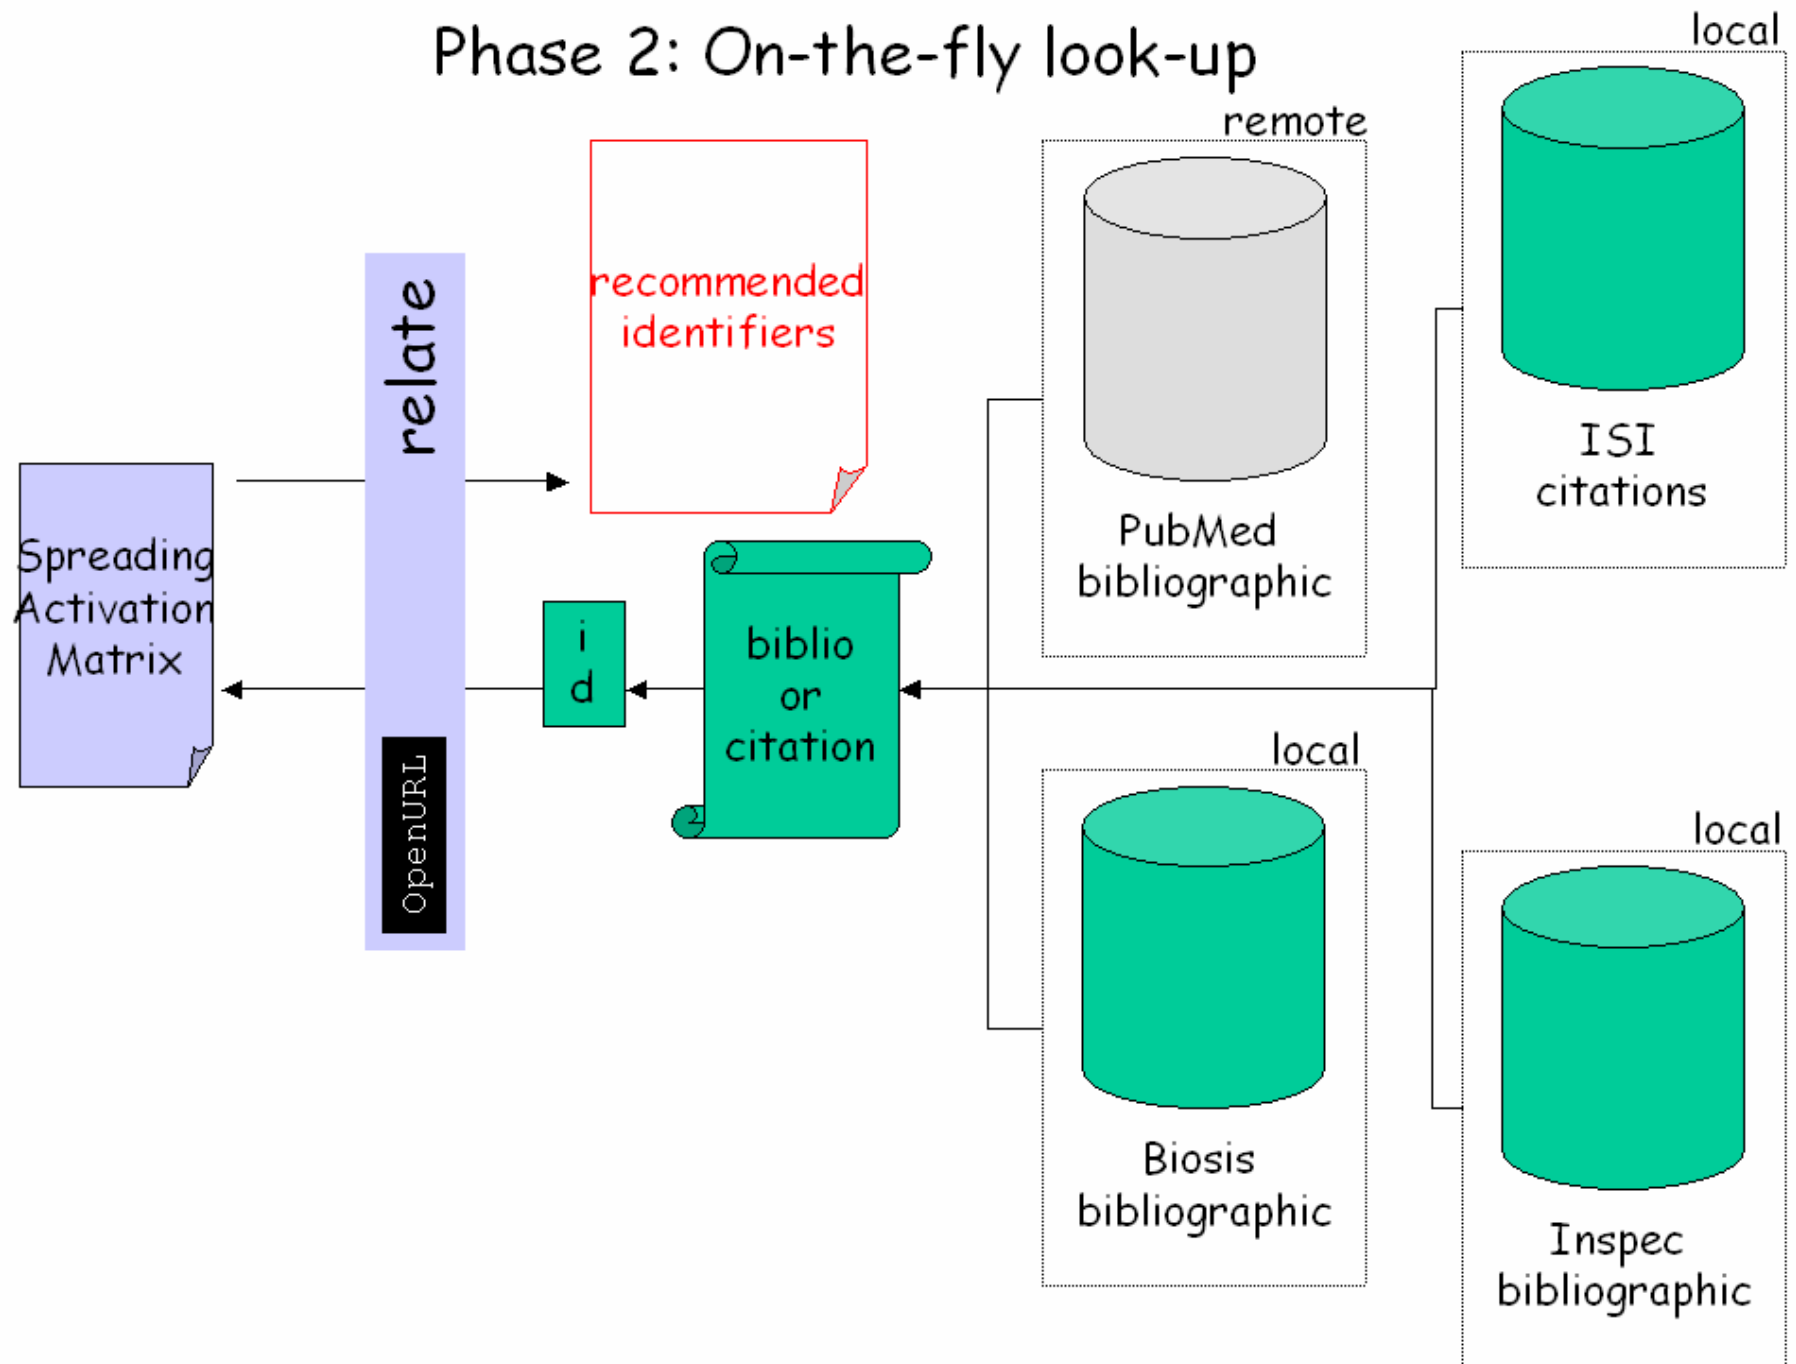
Phase 2: On-the-fly look-up

relate

recommended identifiers

Spreading Activation Matrix

OpenURL

i
d

biblio or citation

remote

PubMed bibliographic

local

ISI citations

local

Biosis bibliographic

local

Inspec bibliographic